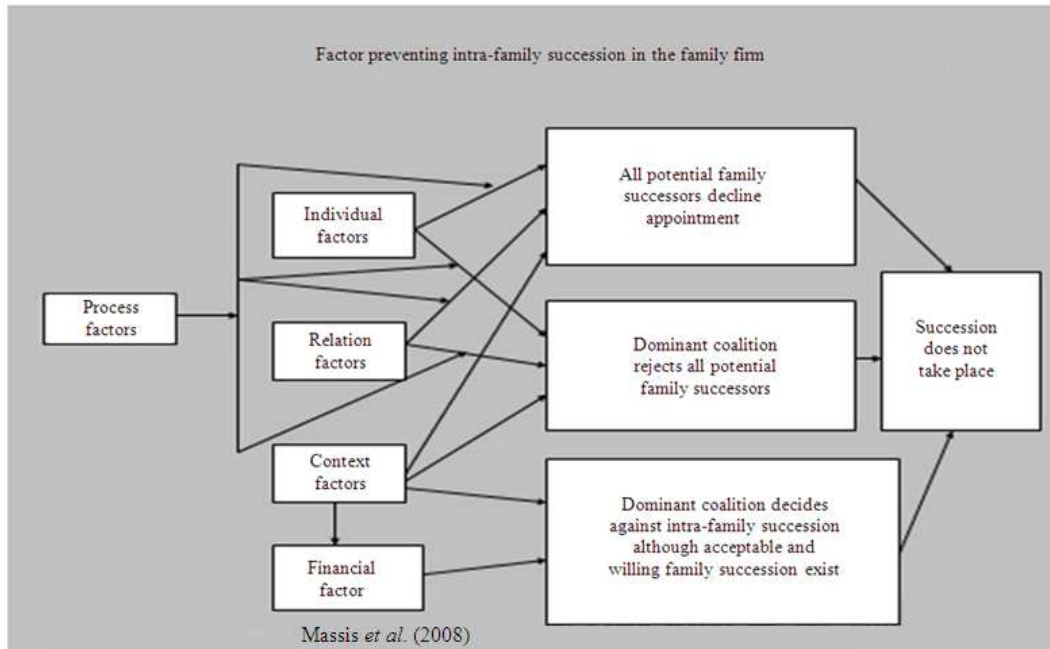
Factor preventing intra-family succession in the family firm

Process factors

Individual factors

Relation factors

Context factors

Financial factor

All potential family successors decline appointment

Dominant coalition rejects all potential family successors

Dominant coalition decides against intra-family succession although acceptable and willing family succession exist

Succession does not take place

Massis *et al.* (2008)